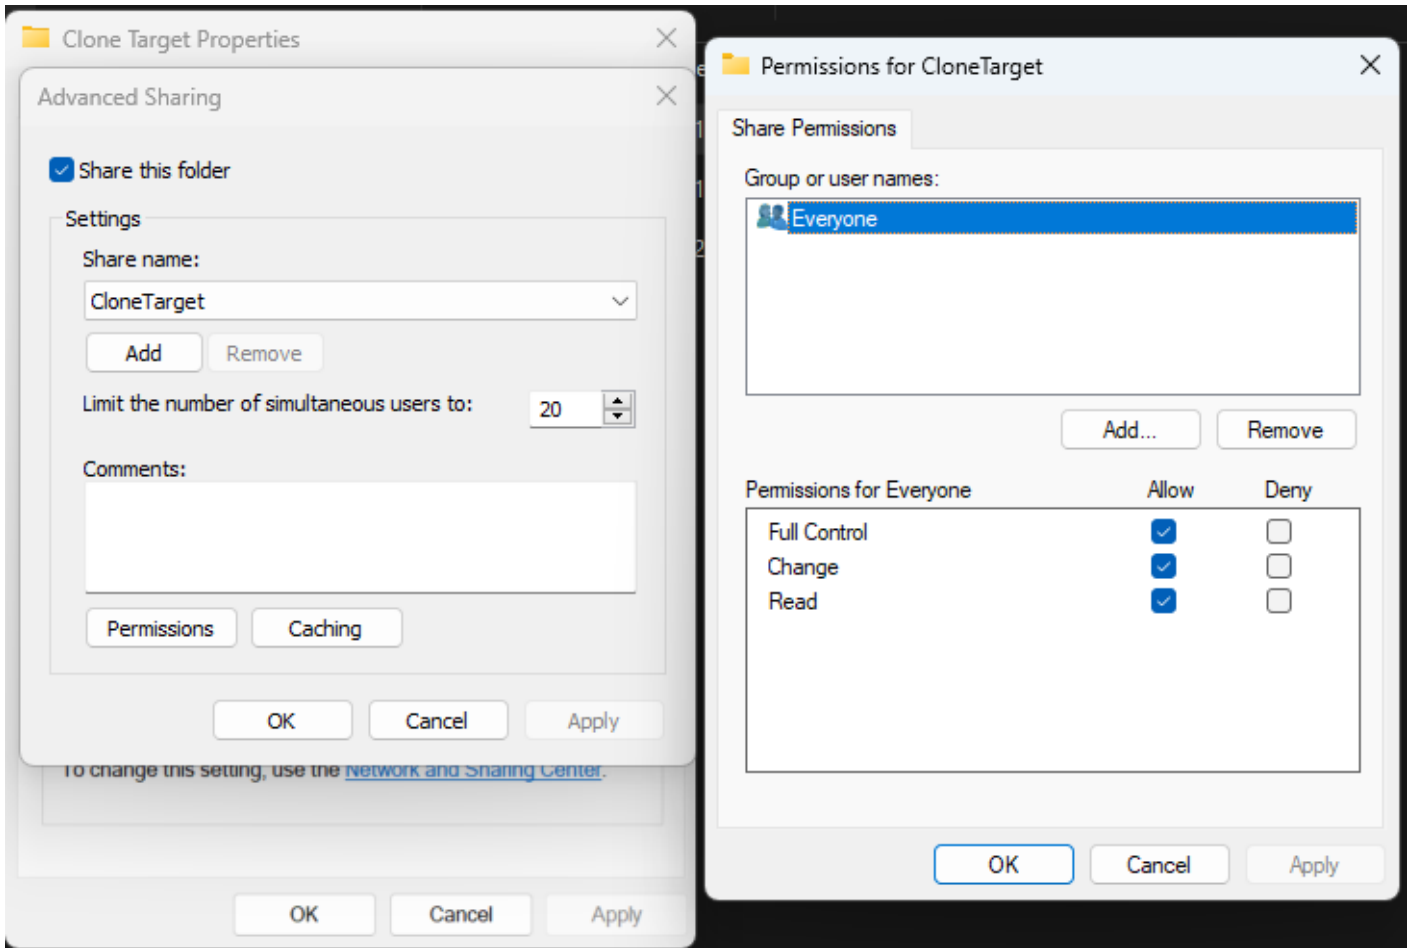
Clone Target Properties

Advanced Sharing

Share this folder

Settings

Share name:

CloneTarget

Add Remove

Limit the number of simultaneous users to: 20

Comments:

Permissions Caching

OK Cancel Apply

To change this setting, use the Network and Sharing Center.

OK Cancel Apply

Permissions for CloneTarget

Share Permissions

Group or user names:

Everyone

Add... Remove

| Permissions for Everyone | Allow | Deny |
|---|---|---|
| Full Control | ☑ | ☐ |
| Change | ☑ | ☐ |
| Read | ☑ | ☐ |

OK Cancel Apply